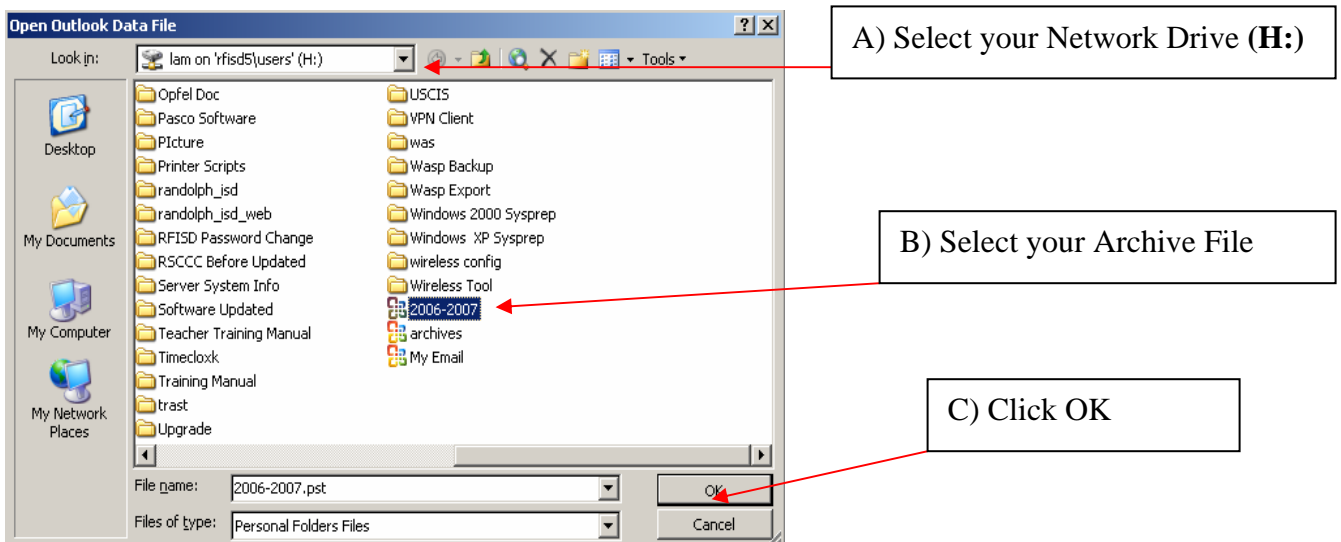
Open Outlook Data File

?

X

Look in: lam on 'rfisd5\users' (H:)

Tools

Desktop

My Documents

My Computer

My Network Places

Opfel Doc
Pasco Software
PIcture
Printer Scripts
randolph_isd
randolph_isd_web
RFISD Password Change
RSCCC Before Updated
Server System Info
Software Updated
Teacher Training Manual
Timecloxk
Training Manual
trast
Upgrade

USCIS
VPN Client
was
Wasp Backup
Wasp Export
Windows 2000 Sysprep
Windows XP Sysprep
wireless config
Wireless Tool
2006-2007
archives
My Email

File name: 2006-2007.pst

Files of type: Personal Folders Files

OK

Cancel

A) Select your Network Drive **(H:)**

B) Select your Archive File

C) Click OK